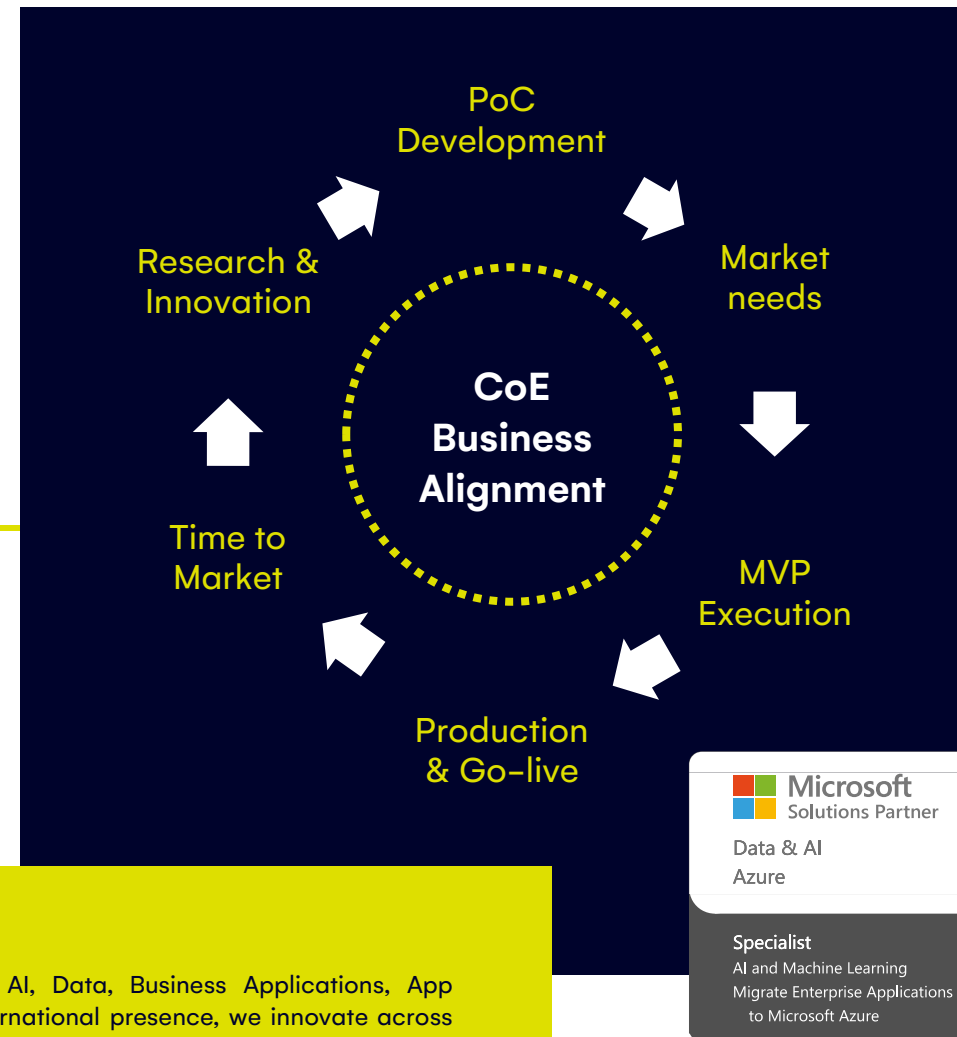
PoC Development

Market needs

MVP Execution

Production & Go-live

Time to Market

Research & Innovation

CoE Business Alignment

Microsoft Solutions Partner

Data & AI Azure

Specialist
AI and Machine Learning
Migrate Enterprise Applications to Microsoft Azure

AI, Data, Business Applications, App
rnational presence, we innovate across